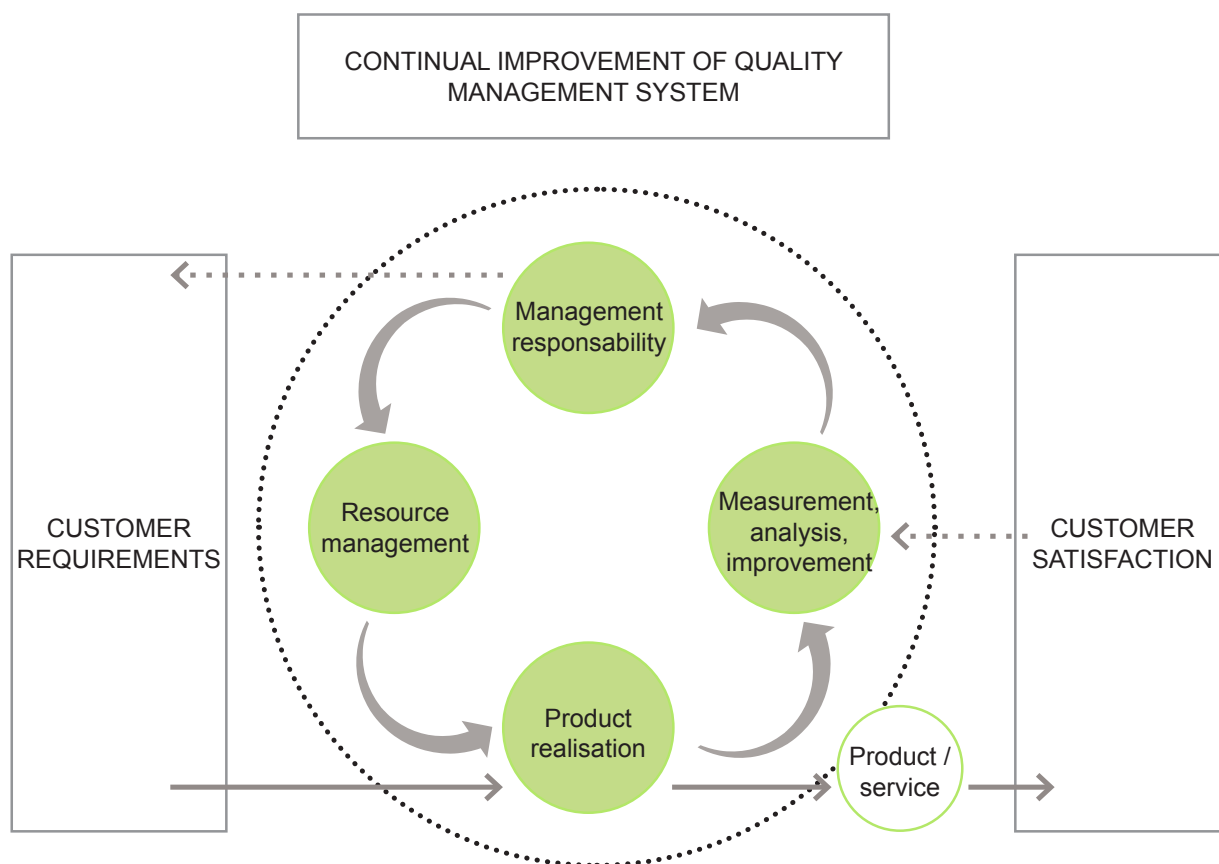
CONTINUAL IMPROVEMENT OF QUALITY MANAGEMENT SYSTEM

Management responsability

Resource management

Measurement, analysis, improvement

CUSTOMER REQUIREMENTS

CUSTOMER SATISFACTION

Product realisation

Product / service